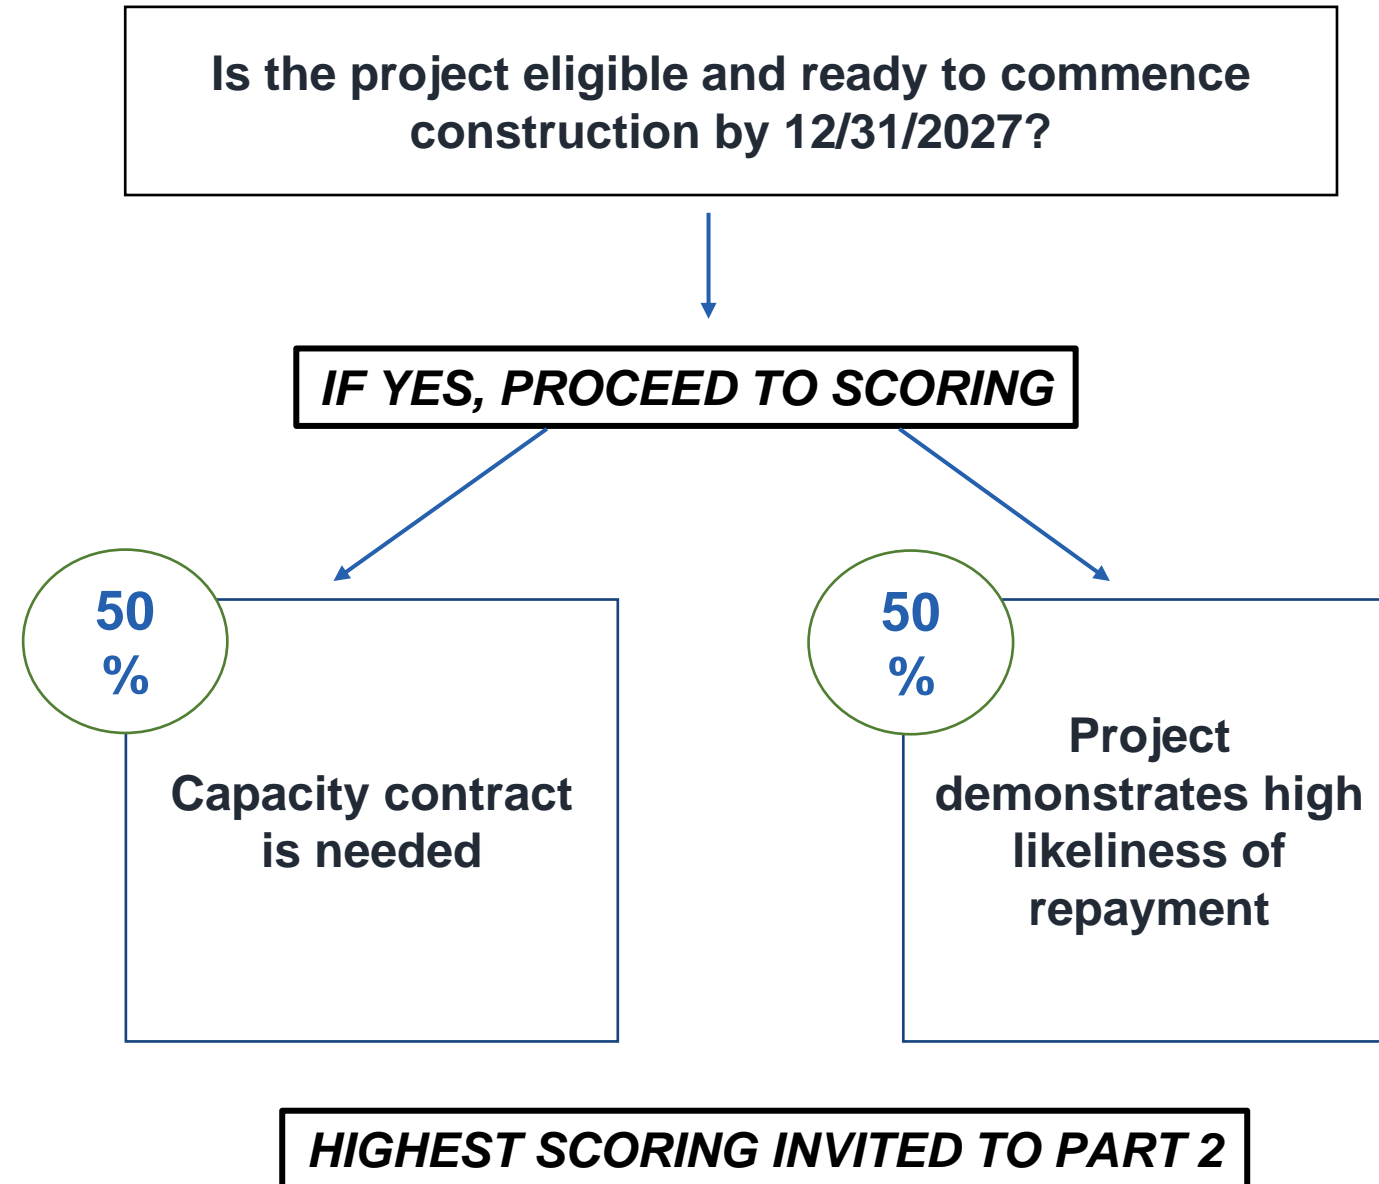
Is the project eligible and ready to commence construction by 12/31/2027?

IF YES, PROCEED TO SCORING

50 %

Capacity contract is needed

50 %

Project demonstrates high likeliness of repayment

HIGHEST SCORING INVITED TO PART 2